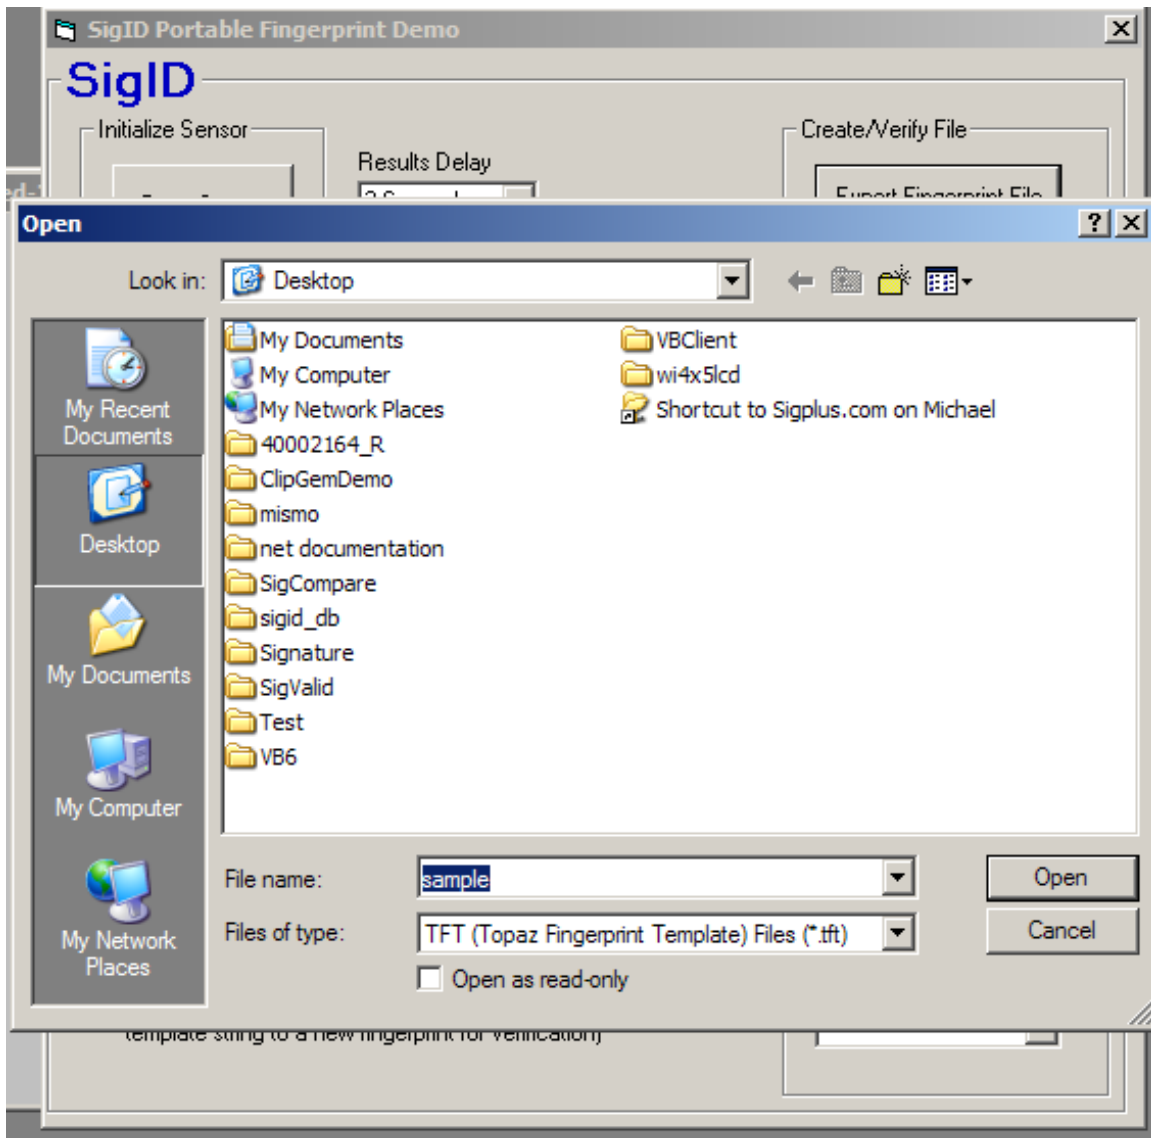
SigID Portable Fingerprint Demo

SigID

Initialize Sensor

Results Delay

Create/Verify File

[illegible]

Open

?

Look in: Desktop

My Recent Documents

Desktop

My Documents

My Computer

My Network Places

My Documents
My Computer
My Network Places
40002164_R
ClipGemDemo
mismo
net documentation
SigCompare
sigid_db
Signature
SigValid
Test
VB6
VBClient
wi4x5lcd
Shortcut to Sigplus.com on Michael

File name: sample

Files of type: TFT (Topaz Fingerprint Template) Files (*.tft)

Open as read-only

Open

Cancel

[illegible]